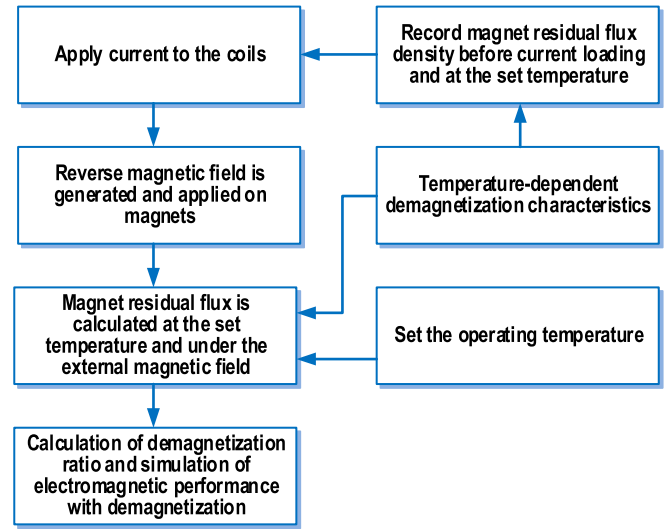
Apply current to the coils

Record magnet residual flux density before current loading and at the set temperature

Reverse magnetic field is generated and applied on magnets

Temperature-dependent demagnetization characteristics

Magnet residual flux is calculated at the set temperature and under the external magnetic field

Set the operating temperature

Calculation of demagnetization ratio and simulation of electromagnetic performance with demagnetization